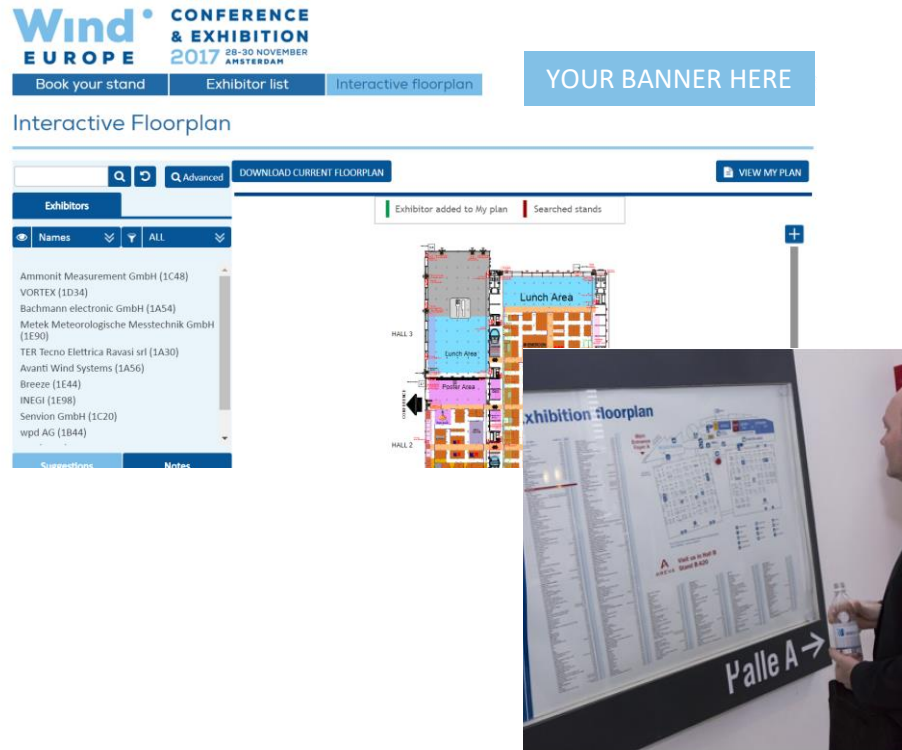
Wind EUROPE CONFERENCE & EXHIBITION 2017 28-30 NOVEMBER AMSTERDAM

Book your stand | Exhibitor list | Interactive floorplan

YOUR BANNER HERE

Interactive Floorplan

Advanced

DOWNLOAD CURRENT FLOORPLAN

VIEW MY PLAN

Exhibitors

Names ALL

Exhibitor added to My plan | Searched stands

Ammonit Measurement GmbH (1C48)
VORTEX (1D34)
Bachmann electronic GmbH (1A54)
Metek Meteorologische Messtechnik GmbH (1E90)
TER Tecno Elettrica Ravasi srl (1A30)
Avanti Wind Systems (1A56)
Breeze (1E44)
INEGI (1E98)
Senvion GmbH (1C20)
wpd AG (1B44)

Suggestions | Notes

Lunch Area
HALL 3
Lunch Area
Poster Area
HALL 2

Exhibition floorplan

Visit us in Hall B Stand B A20

Halle A